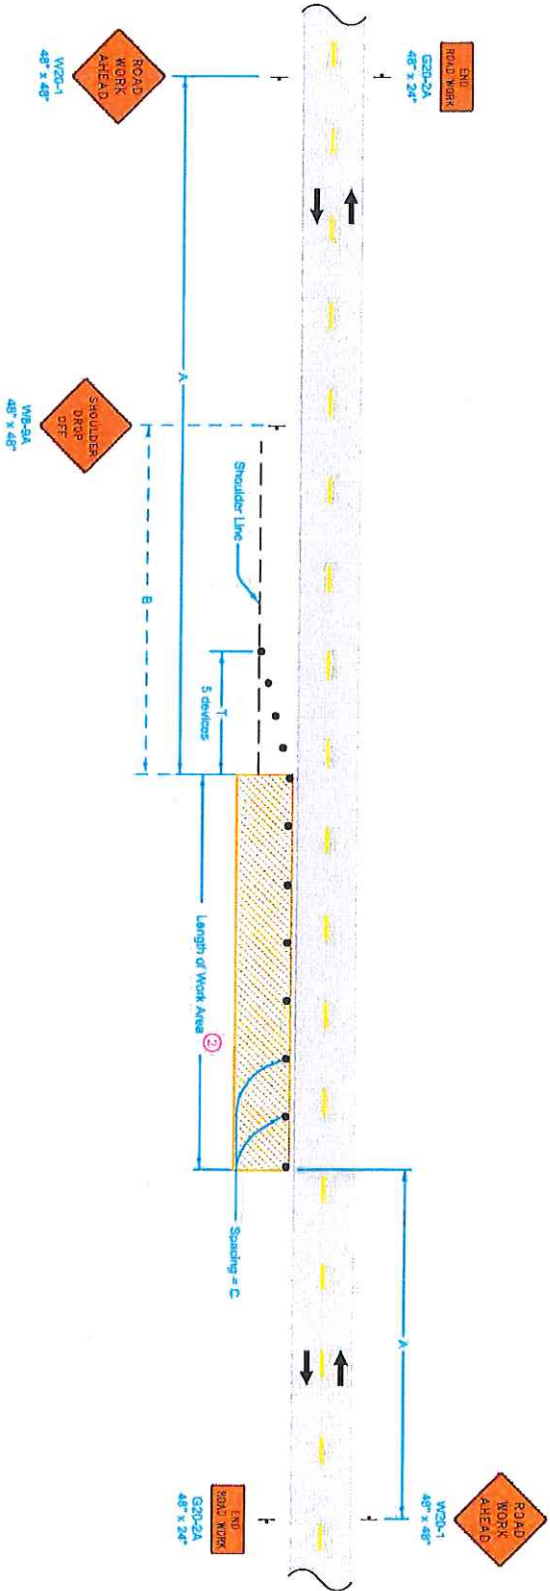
ROAD WORK AHEAD
W20-1
48" x 48"

END ROAD WORK
G20-2A
48" x 24"

A

SHOULDER DROP OFF
W8-9A
48" x 48"

B

Shoulder Line

T
5 devices

Length of Work Area ②

Spacing = C

A

END ROAD WORK
G20-2A
48" x 24"

ROAD WORK AHEAD
W20-1
48" x 48"